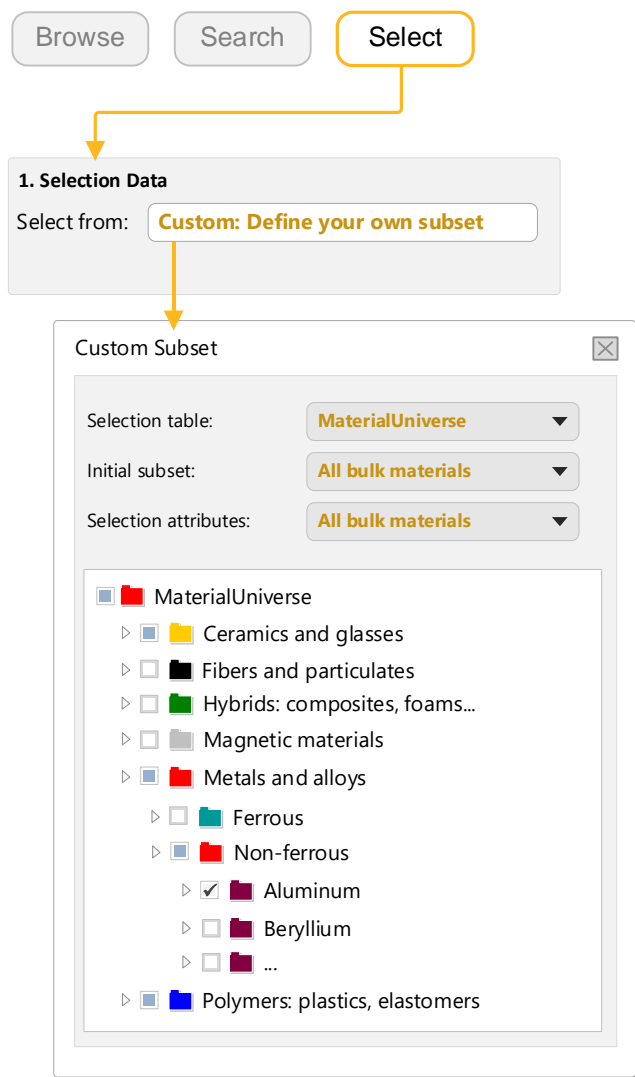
Browse Search Select

1. Selection Data

Select from: Custom: Define your own subset

Custom Subset

Selection table: MaterialUniverse

Initial subset: All bulk materials

Selection attributes: All bulk materials

MaterialUniverse
Ceramics and glasses
Fibers and particulates
Hybrids: composites, foams...
Magnetic materials
Metals and alloys
Ferrous
Non-ferrous
Aluminum
Beryllium
...
Polymers: plastics, elastomers